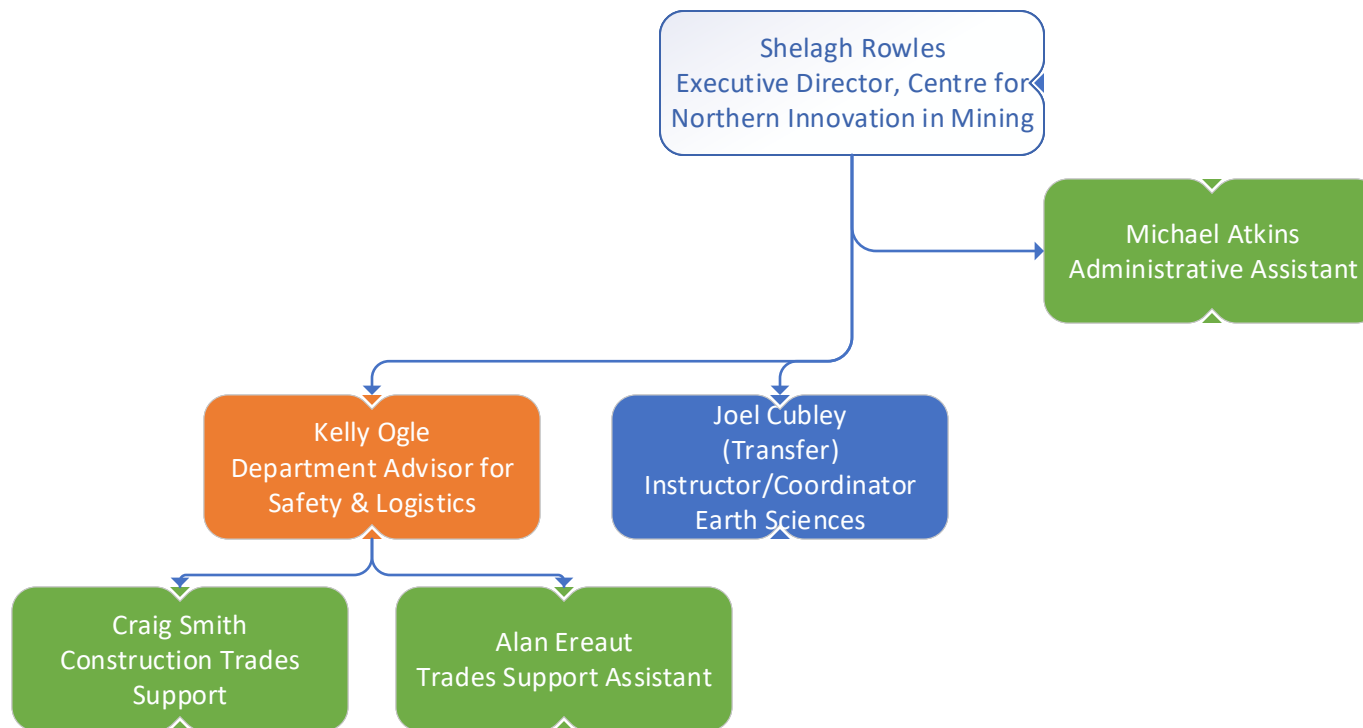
Shelagh Rowles
Executive Director, Centre for Northern Innovation in Mining

Michael Atkins
Administrative Assistant

Kelly Ogle
Department Advisor for Safety & Logistics

Joel Cubley
(Transfer)
Instructor/Coordinator
Earth Sciences

Craig Smith
Construction Trades Support

Alan Ereaut
Trades Support Assistant